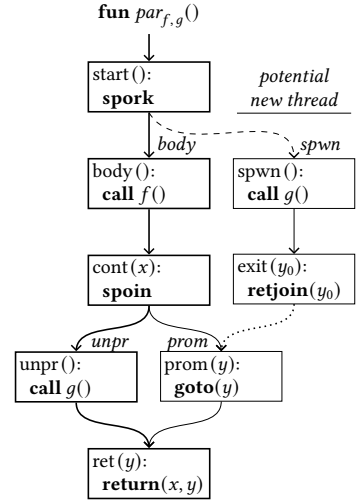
**fun** $par_{f,g}()$

start():
**spork**

*potential new thread*

*body*

*spwn*

body():
**call** $f()$

spwn():
**call** $g()$

cont$(x)$:
**spoin**

exit$(y_0)$:
**retjoin**$(y_0)$

*unpr*

*prom*

unpr():
**call** $g()$

prom$(y)$:
**goto**$(y)$

ret$(y)$:
**return**$(x, y)$